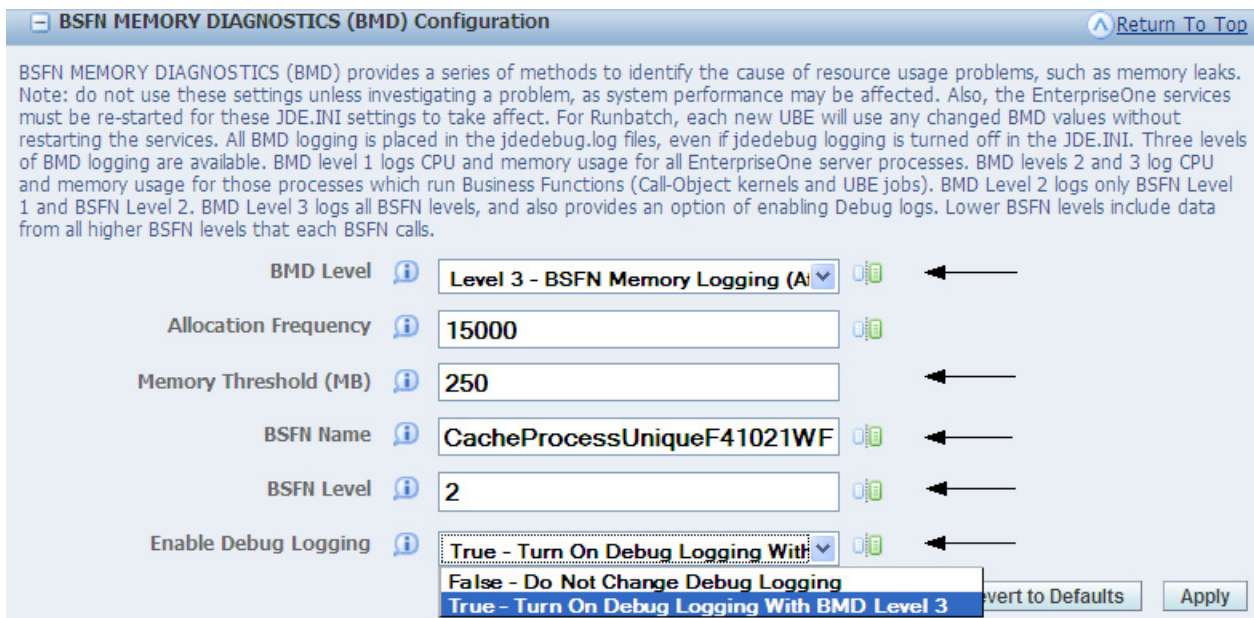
BSFN MEMORY DIAGNOSTICS (BMD) Configuration

Return To Top

BSFN MEMORY DIAGNOSTICS (BMD) provides a series of methods to identify the cause of resource usage problems, such as memory leaks. Note: do not use these settings unless investigating a problem, as system performance may be affected. Also, the EnterpriseOne services must be re-started for these JDE.INI settings to take affect. For Runbatch, each new UBE will use any changed BMD values without restarting the services. All BMD logging is placed in the jdedebug.log files, even if jdedebug logging is turned off in the JDE.INI. Three levels of BMD logging are available. BMD level 1 logs CPU and memory usage for all EnterpriseOne server processes. BMD levels 2 and 3 log CPU and memory usage for those processes which run Business Functions (Call-Object kernels and UBE jobs). BMD Level 2 logs only BSFN Level 1 and BSFN Level 2. BMD Level 3 logs all BSFN levels, and also provides an option of enabling Debug logs. Lower BSFN levels include data from all higher BSFN levels that each BSFN calls.

BMD Level: Level 3 - BSFN Memory Logging (A

Allocation Frequency: 15000

Memory Threshold (MB): 250

BSFN Name: CacheProcessUniqueF41021WF

BSFN Level: 2

Enable Debug Logging: True - Turn On Debug Logging With

False - Do Not Change Debug Logging
True - Turn On Debug Logging With BMD Level 3

evert to Defaults

Apply